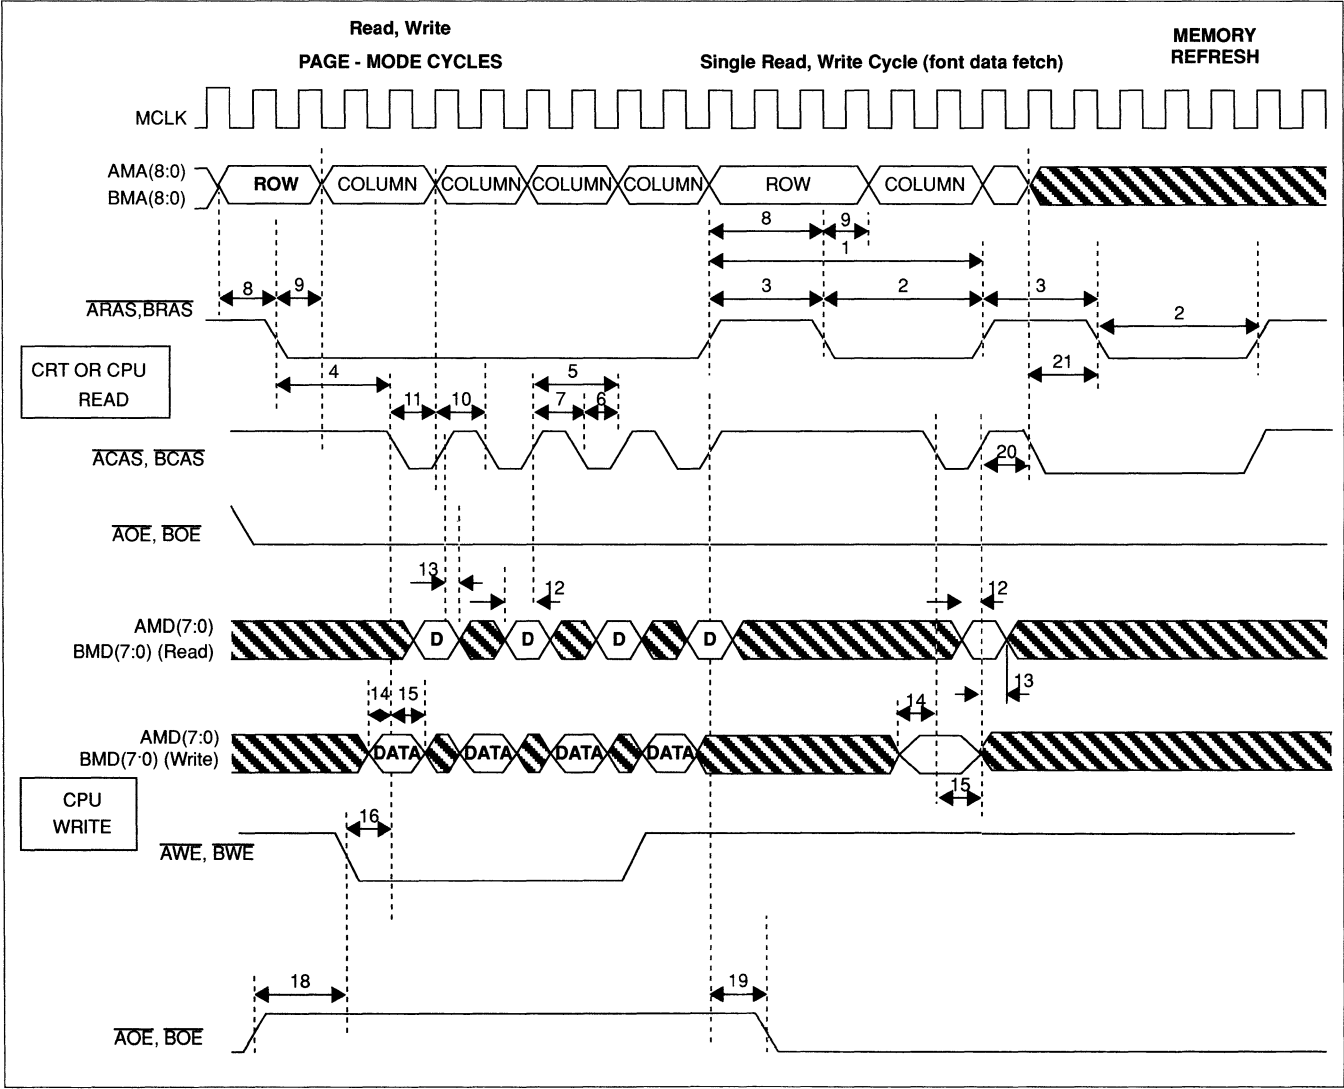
Read, Write
PAGE - MODE CYCLES

Single Read, Write Cycle (font data fetch)

MEMORY REFRESH

MCLK

AMA(8:0)
BMA(8:0)

ROW
COLUMN
COLUMN
COLUMN
COLUMN
ROW
COLUMN

8
9
1

8
9
3
2
3
2

$\overline{ARAS}, \overline{BRAS}$

CRT OR CPU READ

4
21
5
11
10
7
6

$\overline{ACAS}$, $\overline{BCAS}$

20

$\overline{AOE}$, $\overline{BOE}$

13
12
12

AMD(7:0)
BMD(7:0) (Read)

D
D
D
D

13

14
15
14

AMD(7:0)
BMD(7·0) (Write)

DATA
DATA
DATA
DATA

15

CPU WRITE

16

$\overline{AWE}$, $\overline{BWE}$

18
19

$\overline{AOE}$, $\overline{BOE}$